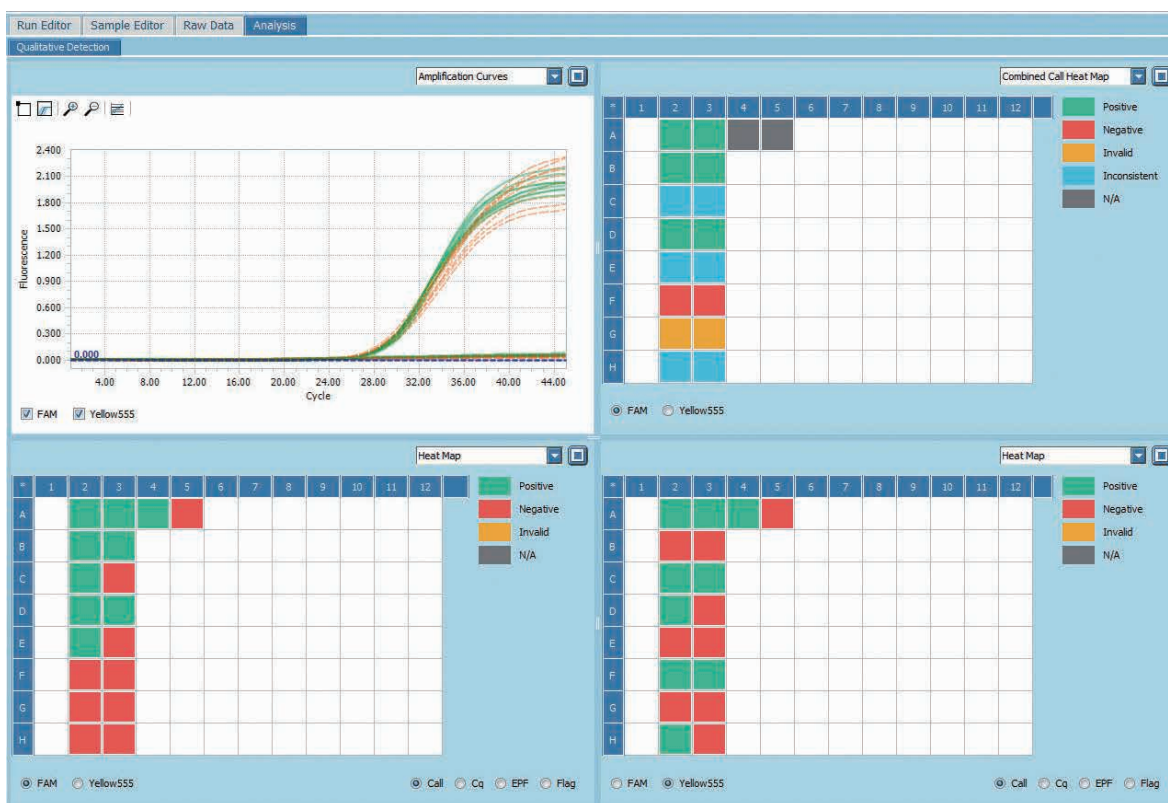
Run Editor Sample Editor Raw Data Analysis

Qualitative Detection

Amplification Curves

2.400
2.100
1.800
1.500
1.200
0.900
0.600
0.300
0.000
0.000

Fluorescence

4.00 8.00 12.00 16.00 20.00 24.00 28.00 32.00 36.00 40.00 44.00

Cycle

FAM Yellow555

Combined Call Heat Map

| * | 1 | 2 | 3 | 4 | 5 | 6 | 7 | 8 | 9 | 10 | 11 | 12 |
|---|---|---|---|---|---|---|---|---|---|---|---|---|
| A | | | | | | | | | | | | |
| B | | | | | | | | | | | | |
| C | | | | | | | | | | | | |
| D | | | | | | | | | | | | |
| E | | | | | | | | | | | | |
| F | | | | | | | | | | | | |
| G | | | | | | | | | | | | |
| H | | | | | | | | | | | | |

Positive
Negative
Invalid
Inconsistent
N/A

FAM Yellow555

Heat Map

| * | 1 | 2 | 3 | 4 | 5 | 6 | 7 | 8 | 9 | 10 | 11 | 12 |
|---|---|---|---|---|---|---|---|---|---|---|---|---|
| A | | | | | | | | | | | | |
| B | | | | | | | | | | | | |
| C | | | | | | | | | | | | |
| D | | | | | | | | | | | | |
| E | | | | | | | | | | | | |
| F | | | | | | | | | | | | |
| G | | | | | | | | | | | | |
| H | | | | | | | | | | | | |

Positive
Negative
Invalid
N/A

FAM Yellow555 Call Cq EPF Flag

Heat Map

| * | 1 | 2 | 3 | 4 | 5 | 6 | 7 | 8 | 9 | 10 | 11 | 12 |
|---|---|---|---|---|---|---|---|---|---|---|---|---|
| A | | | | | | | | | | | | |
| B | | | | | | | | | | | | |
| C | | | | | | | | | | | | |
| D | | | | | | | | | | | | |
| E | | | | | | | | | | | | |
| F | | | | | | | | | | | | |
| G | | | | | | | | | | | | |
| H | | | | | | | | | | | | |

Positive
Negative
Invalid
N/A

FAM Yellow555 Call Cq EPF Flag